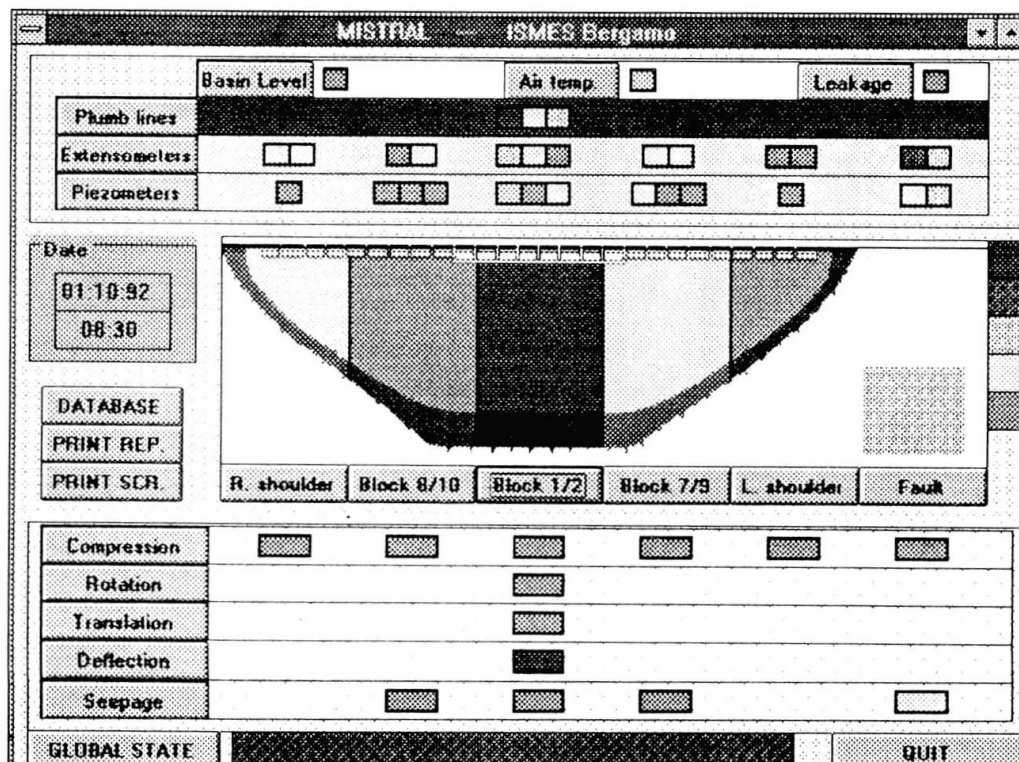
MISTRAL — ISMES Bergamo

Basin Level
Air temp.
Leakage
Plumb lines
Extensometers
Piezometers

Date
01:10:92
08:30

DATABASE
PRINT REP.
PRINT SCR.

R. shoulder
Block 8/10
Block 1/2
Block 7/9
L. shoulder
Fault

Compression
Rotation
Translation
Deflection
Seepage

GLOBAL STATE
QUIT